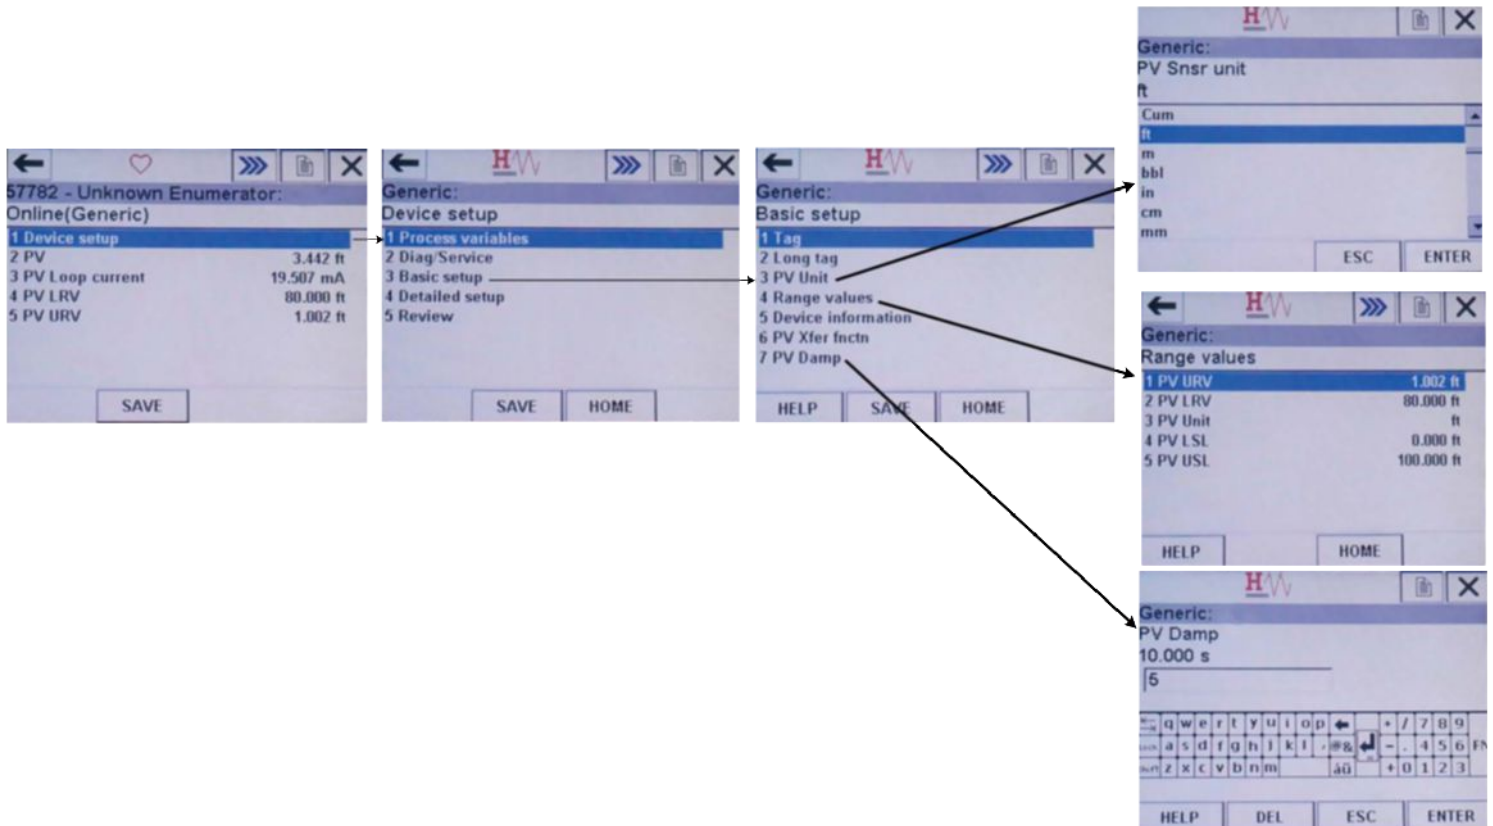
57782 - Unknown Enumerator:
Online(Generic)
1 Device setup
2 PV 3.442 ft
3 PV Loop current 19.507 mA
4 PV LRV 80.000 ft
5 PV URV 1.002 ft
SAVE

HW
Generic:
Device setup
1 Process variables
2 Diag/Service
3 Basic setup
4 Detailed setup
5 Review
SAVE HOME

HW
Generic:
Basic setup
1 Tag
2 Long tag
3 PV Unit
4 Range values
5 Device information
6 PV Xfer fnctn
7 PV Damp
HELP SAVE HOME

HW
Generic:
PV Snsr unit
ft
Cum
ft
m
bbl
in
cm
mm
ESC ENTER

HW
Generic:
Range values
1 PV URV 1.002 ft
2 PV LRV 80.000 ft
3 PV Unit ft
4 PV LSL 0.000 ft
5 PV USL 100.000 ft
HELP HOME

HW
Generic:
PV Damp
10.000 s
5
q w e r t y u i o p
a s d f g h j k l
z x c v b n m
+ / 7 8 9
- . 4 5 6
+ 0 1 2 3
HELP DEL ESC ENTER